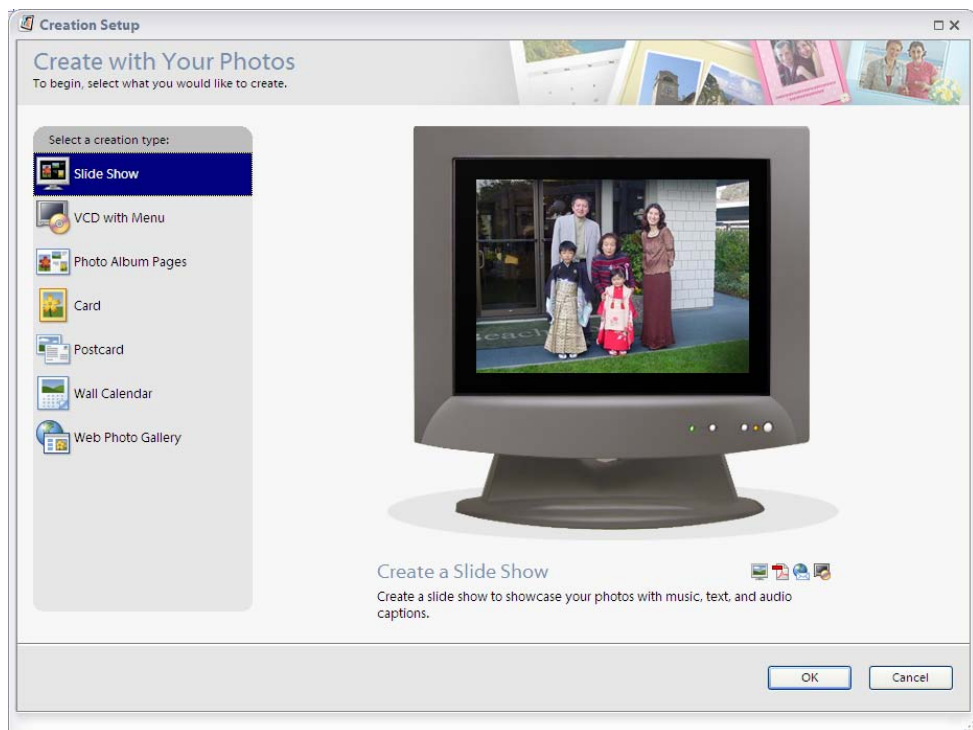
Creation Setup

Create with Your Photos
To begin, select what you would like to create.

Select a creation type:
Slide Show
VCD with Menu
Photo Album Pages
Card
Postcard
Wall Calendar
Web Photo Gallery

Create a Slide Show
Create a slide show to showcase your photos with music, text, and audio captions.

OK
Cancel